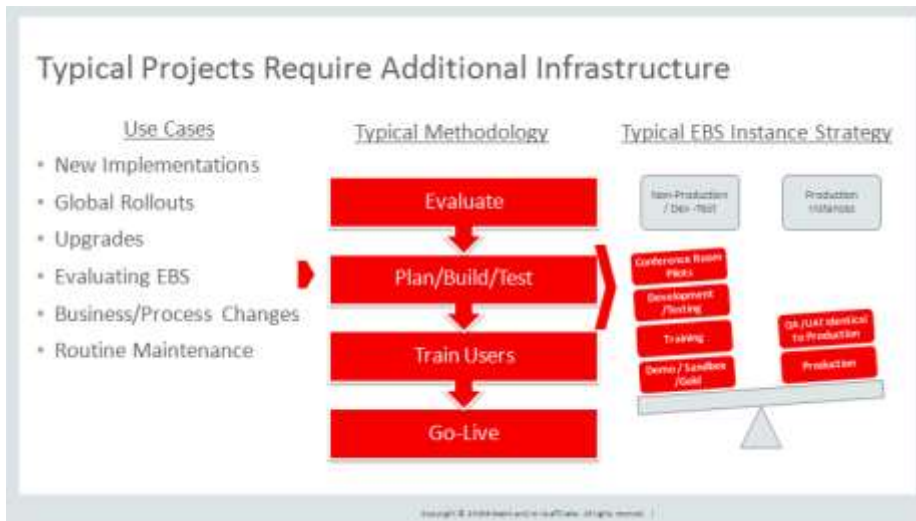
Typical Projects Require Additional Infrastructure

Use Cases

- New Implementations
- Global Rollouts
- Upgrades
- Evaluating EBS
- Business/Process Changes
- Routine Maintenance

Typical Methodology

Evaluate

Plan/Build/Test

Train Users

Go-Live

Typical EBS Instance Strategy

Non-Production / Dev-Test

Production Instances

Conference Room Pilots

Development /Testing

Training

Demo / Sandbox /Gold

QA /UAT Identical to Production

Production

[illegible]